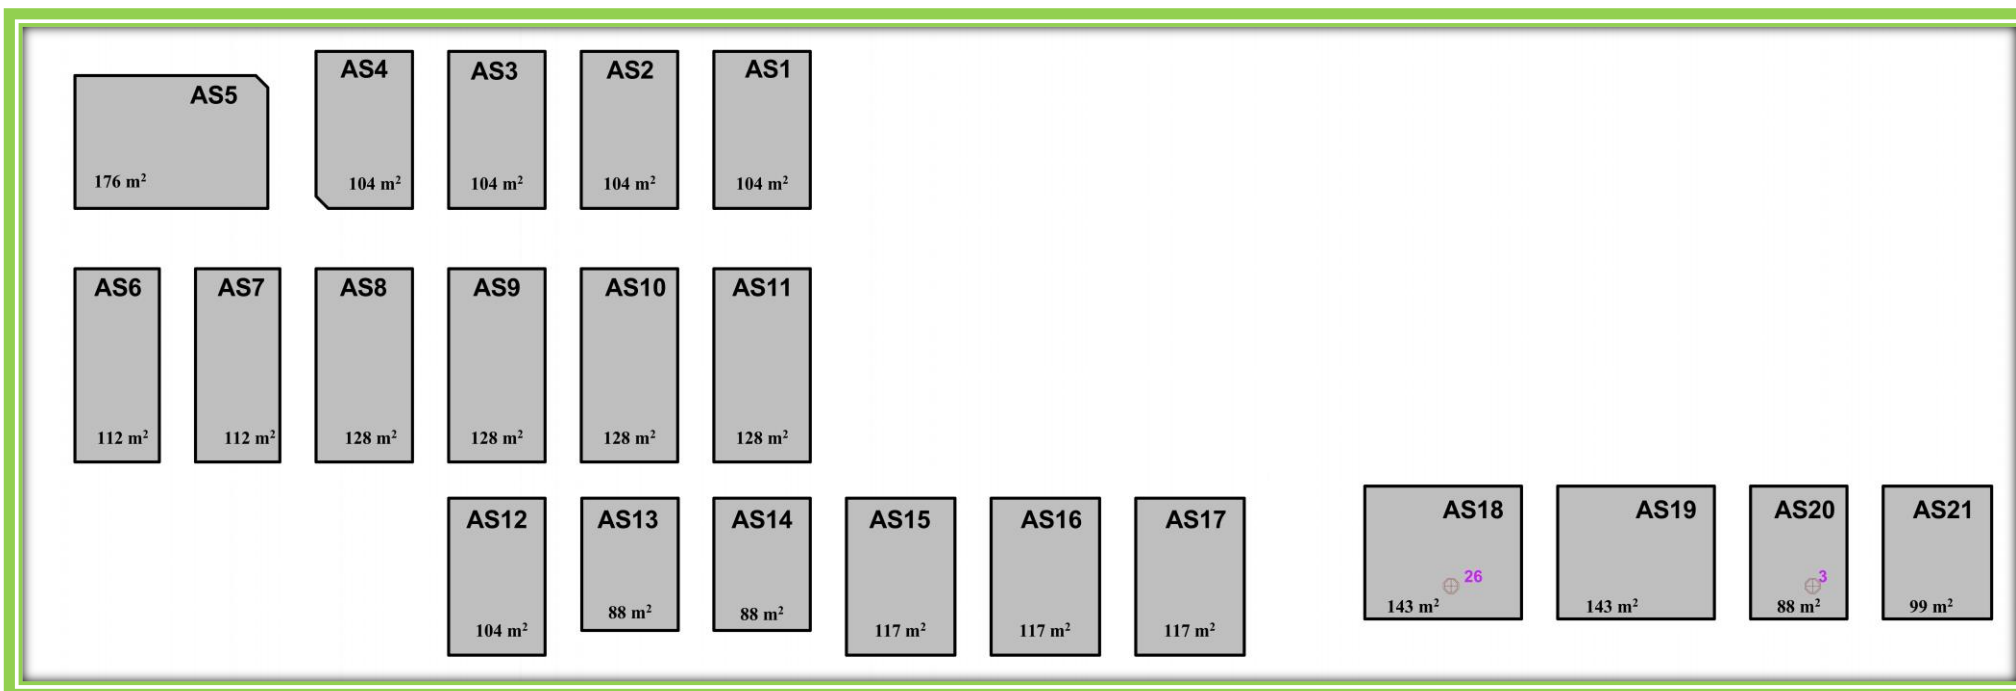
AS5
176 m²

AS4
104 m²

AS3
104 m²

AS2
104 m²

AS1
104 m²

AS6
112 m²

AS7
112 m²

AS8
128 m²

AS9
128 m²

AS10
128 m²

AS11
128 m²

AS12
104 m²

AS13
88 m²

AS14
88 m²

AS15
117 m²

AS16
117 m²

AS17
117 m²

AS18
26
143 m²

AS19
143 m²

AS20
3
88 m²

AS21
99 m²